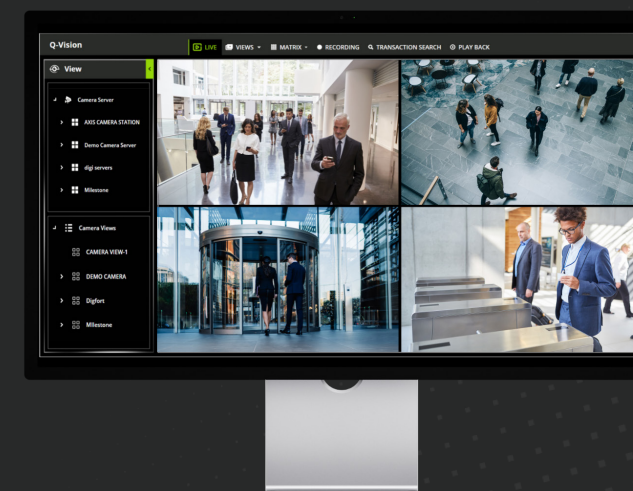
Q-Vision

LIVE VIEWS MATRIX RECORDING TRANSACTION SEARCH PLAY BACK

View

Camera Server

AXIS CAMERA STATION

Demo Camera Server

digi servers

Milestone

Camera Views

CAMERA VIEW-1

DEMO CAMERA

Digfort

Milestone